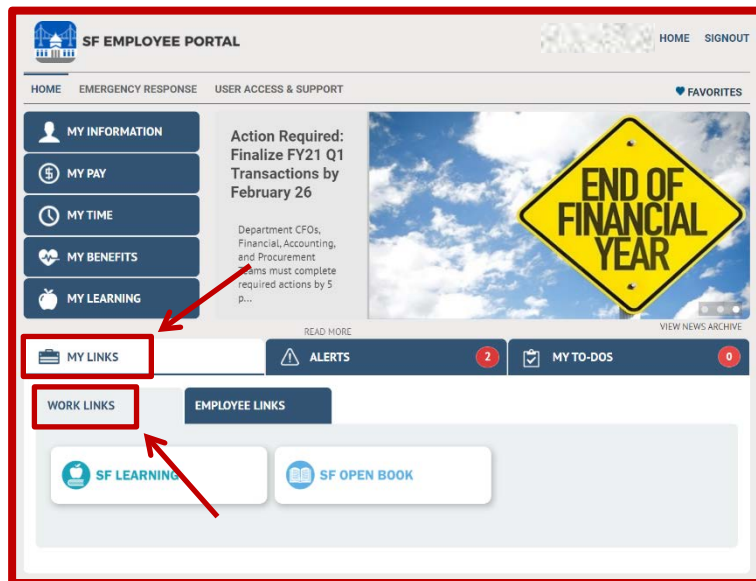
SF EMPLOYEE PORTAL

HOME SIGNOUT

HOME EMERGENCY RESPONSE USER ACCESS & SUPPORT

FAVORITES

MY INFORMATION

MY PAY

MY TIME

MY BENEFITS

MY LEARNING

Action Required: Finalize FY21 Q1 Transactions by February 26

Department CFOs, Financial, Accounting, and Procurement teams must complete required actions by 5 p...

READ MORE

END OF FINANCIAL YEAR

VIEW NEWS ARCHIVE

MY LINKS

ALERTS 2

MY TO-DOS 0

WORK LINKS

EMPLOYEE LINKS

SF LEARNING

SF OPEN BOOK